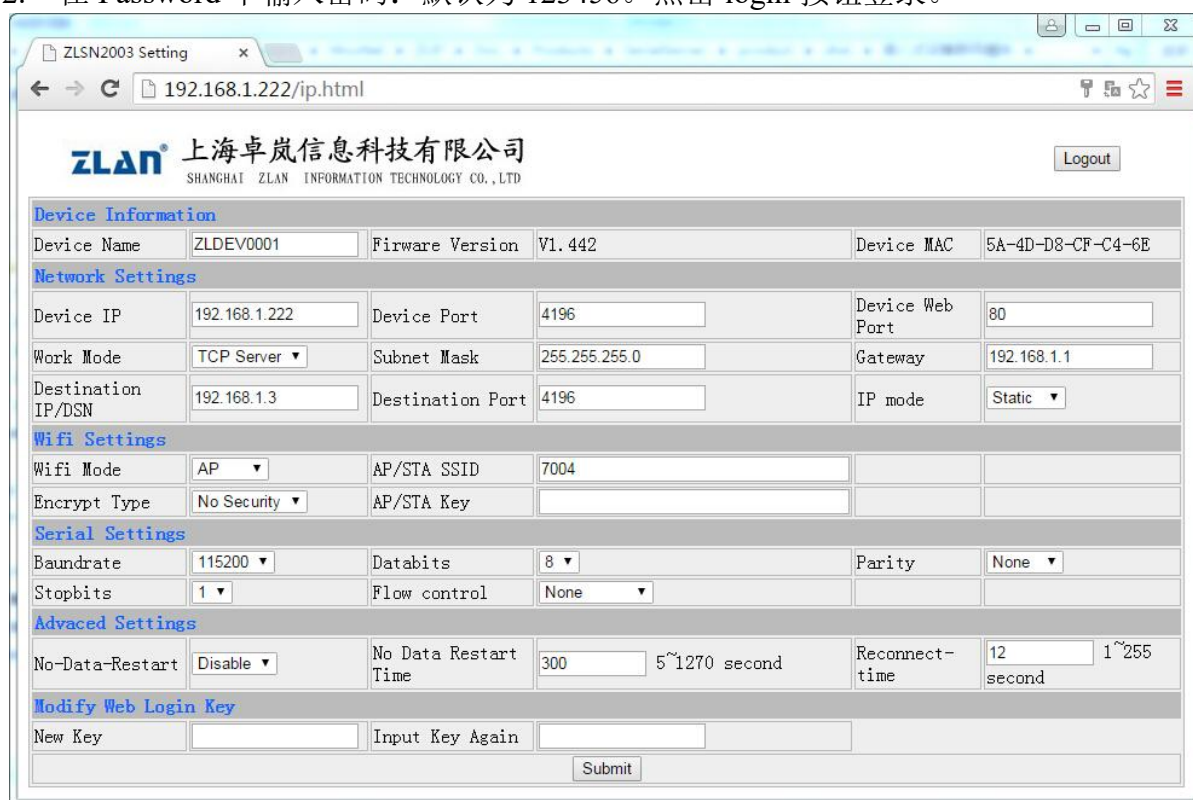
2. 在 Password 中输入密码：默认为 123456。点击 login 按钮登录。

ZLSN2003 Setting ×

192.168.1.222/ip.html

ZLAN 上海卓岚信息科技有限公司
SHANGHAI ZLAN INFORMATION TECHNOLOGY CO., LTD

Logout

| Device Information | | | | | |
|---|---|---|---|---|---|
| Device Name | ZLDEV0001 | Firware Version | V1.442 | Device MAC | 5A-4D-D8-CF-C4-6E |
| Network Settings | | | | | |
| Device IP | 192.168.1.222 | Device Port | 4196 | Device Web Port | 80 |
| Work Mode | TCP Server ▼ | Subnet Mask | 255.255.255.0 | Gateway | 192.168.1.1 |
| Destination IP/DSN | 192.168.1.3 | Destination Port | 4196 | IP mode | Static ▼ |
| Wifi Settings | | | | | |
| Wifi Mode | AP ▼ | AP/STA SSID | 7004 | | |
| Encrypt Type | No Security ▼ | AP/STA Key | | | |
| Serial Settings | | | | | |
| Baundrate | 115200 ▼ | Databits | 8 ▼ | Parity | None ▼ |
| Stopbits | 1 ▼ | Flow control | None ▼ | | |
| Advaced Settings | | | | | |
| No-Data-Restart | Disable ▼ | No Data Restart Time | 300 5~1270 second | Reconnect-time | 12 1~255 second |
| Modify Web Login Key | | | | | |
| New Key | | Input Key Again | | | |

Submit